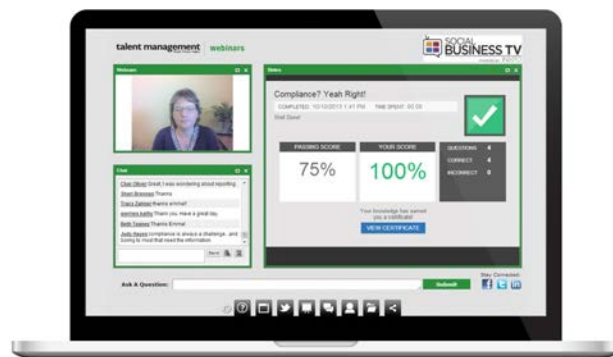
talent management webinars

SOCIAL BUSINESS TV

Webcam

Chat

Clair Oliver Great I was wondering about reporting

Sheri Bressan Thanks

Tracy Zahner thanks emma!!

warren kathy Thank you. Have a great day.

Beth Teeter Thanks Emma!

Judy Hayes compliance is always a challenge.. and trying to find that need the information

Send

Slides

Compliance? Yeah Right!

COMPLETED: 10/10/2013 1:41 PM TIME SPENT: 00:09

Well Done!

PASSING SCORE 75%

YOUR SCORE 100%

QUESTIONS 4

CORRECT 4

INCORRECT 0

Your knowledge has earned you a certificate!

VIEW CERTIFICATE

Ask A Question:

Submit

Stay Connected: